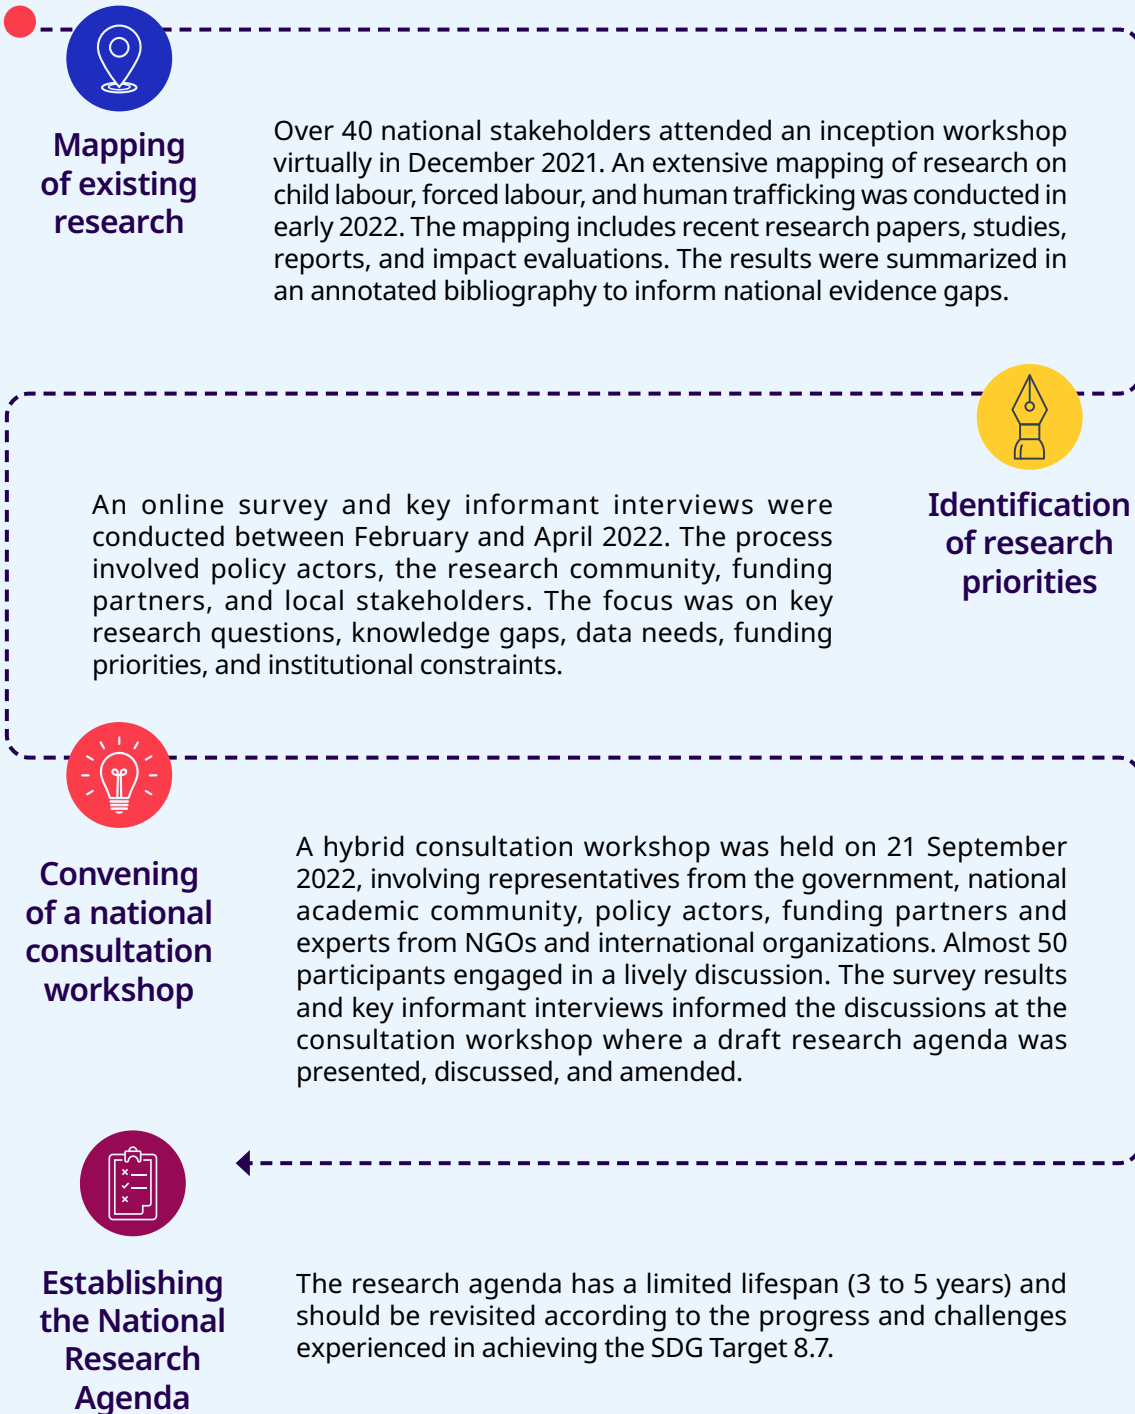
Mapping of existing research

Over 40 national stakeholders attended an inception workshop virtually in December 2021. An extensive mapping of research on child labour, forced labour, and human trafficking was conducted in early 2022. The mapping includes recent research papers, studies, reports, and impact evaluations. The results were summarized in an annotated bibliography to inform national evidence gaps.

An online survey and key informant interviews were conducted between February and April 2022. The process involved policy actors, the research community, funding partners, and local stakeholders. The focus was on key research questions, knowledge gaps, data needs, funding priorities, and institutional constraints.

Identification of research priorities

Convening of a national consultation workshop

A hybrid consultation workshop was held on 21 September 2022, involving representatives from the government, national academic community, policy actors, funding partners and experts from NGOs and international organizations. Almost 50 participants engaged in a lively discussion. The survey results and key informant interviews informed the discussions at the consultation workshop where a draft research agenda was presented, discussed, and amended.

Establishing the National Research Agenda

The research agenda has a limited lifespan (3 to 5 years) and should be revisited according to the progress and challenges experienced in achieving the SDG Target 8.7.